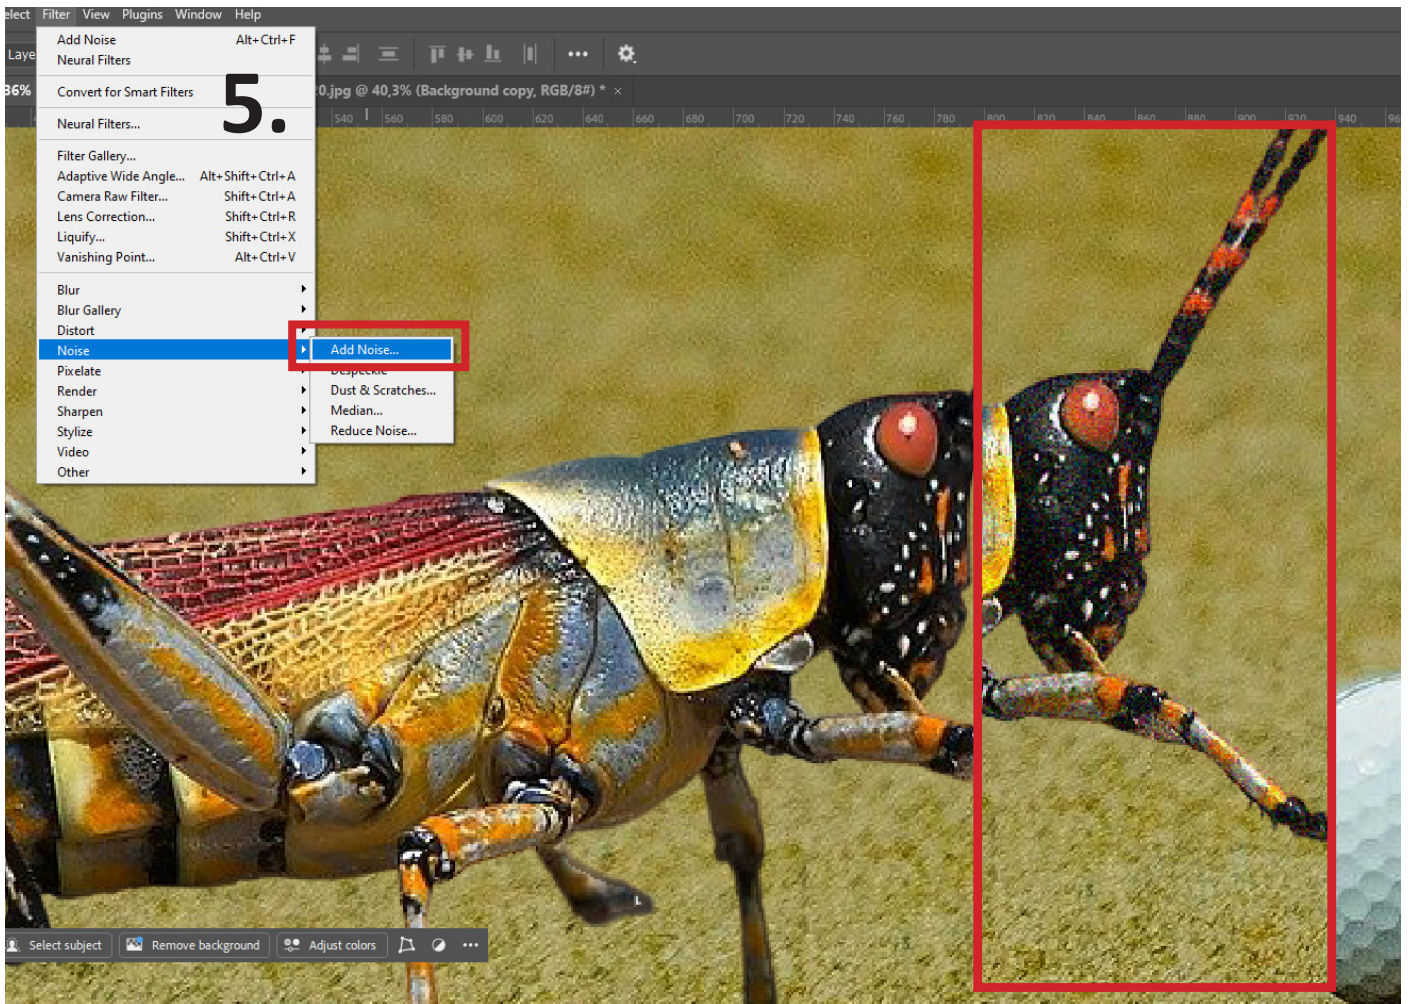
elect Filter View Plugins Window Help

Laye

86%

0.jpg @ 40,3% (Background copy, RGB/8#) * ×

540 560 580 600 620 640 660 680 700 720 740 760 780 800 820 840 860 880 900 920 940 96

Add Noise Alt+Ctrl+F
Neural Filters

Convert for Smart Filters

Neural Filters...

5.

Filter Gallery...
Adaptive Wide Angle... Alt+Shift+Ctrl+A
Camera Raw Filter... Shift+Ctrl+A
Lens Correction... Shift+Ctrl+R
Liquify... Shift+Ctrl+X
Vanishing Point... Alt+Ctrl+V

Blur
Blur Gallery
Distort
Noise
Pixelate
Render
Sharpen
Stylize
Video
Other

Add Noise...
Despeckle
Dust & Scratches...
Median...
Reduce Noise...

Select subject Remove background Adjust colors